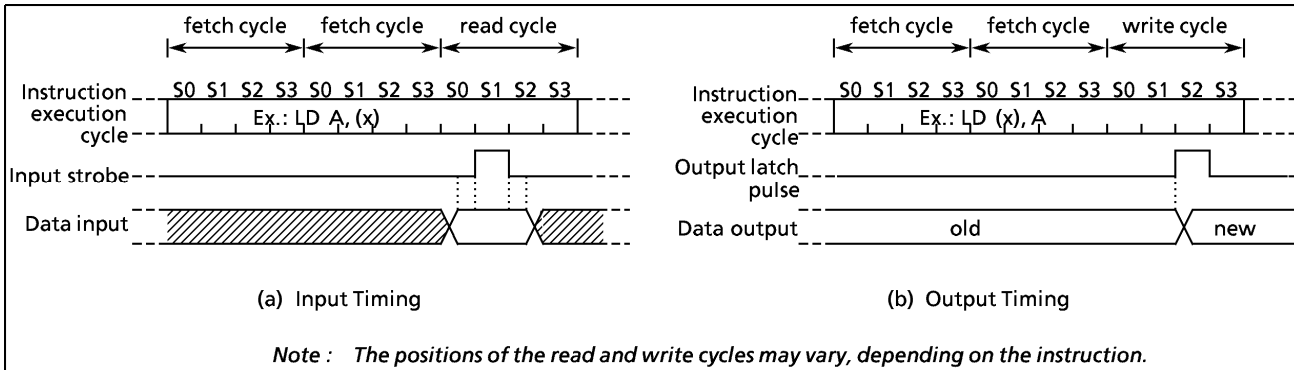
fetch cycle fetch cycle read cycle

Instruction execution cycle S0 S1 S2 S3 S0 S1 S2 S3 S0 S1 S2 S3

Ex.: LD A, (x)

Input strobe

Data input

(a) Input Timing

fetch cycle fetch cycle write cycle

Instruction execution cycle S0 S1 S2 S3 S0 S1 S2 S3 S0 S1 S2 S3

Ex.: LD (x), A

Output latch pulse

Data output old new

(b) Output Timing

*Note : The positions of the read and write cycles may vary, depending on the instruction.*